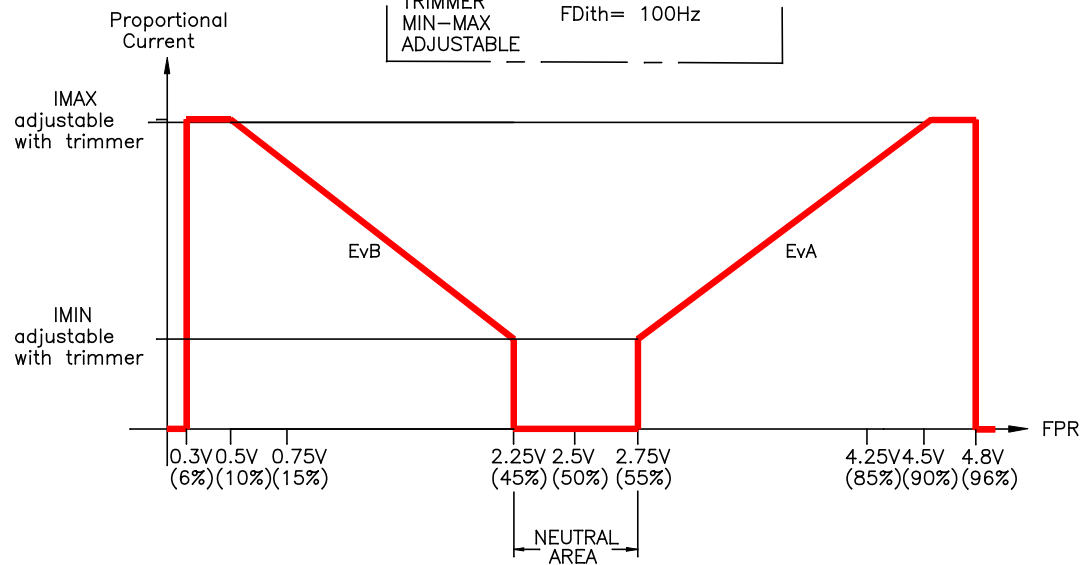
Proportional Current

TRIMMER MIN–MAX ADJUSTABLE

FDith= 100Hz

IMAX adjustable with trimmer

IMIN adjustable with trimmer

EvB

EvA

FPR

0.3V (6%)
0.5V (10%)
0.75V (15%)
2.25V (45%)
2.5V (50%)
2.75V (55%)
4.25V (85%)
4.5V (90%)
4.8V (96%)

NEUTRAL AREA